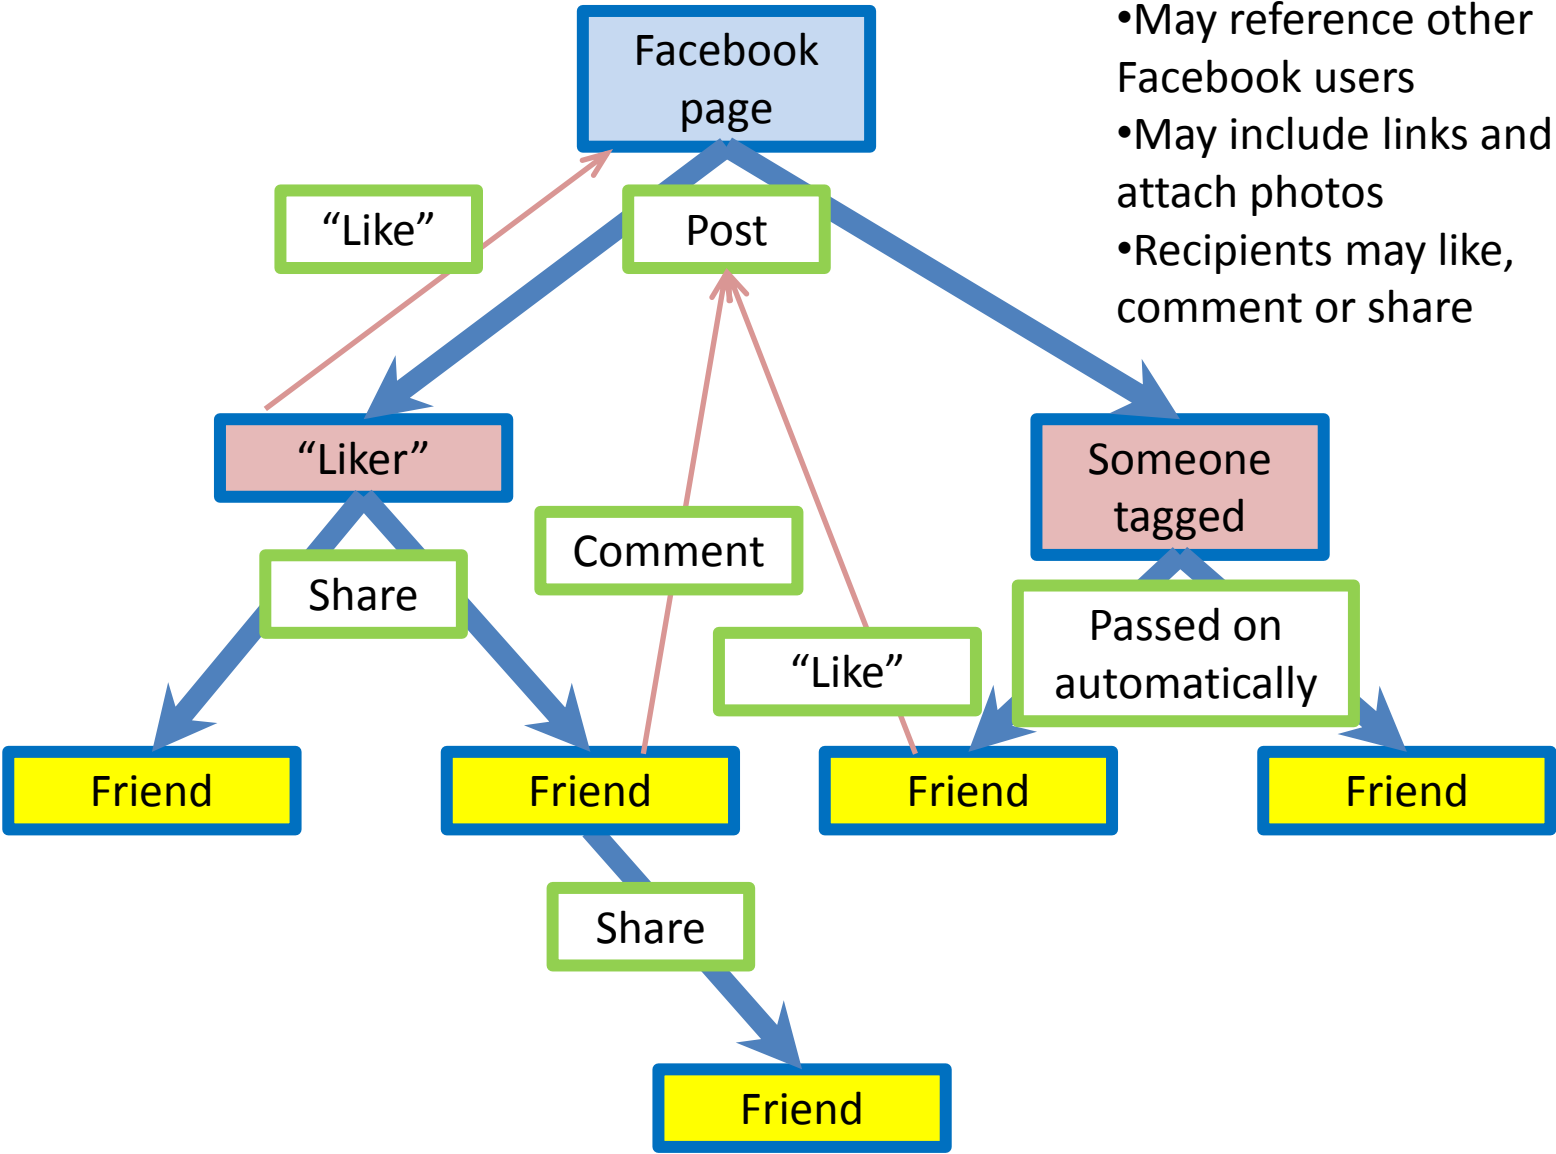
Facebook page

•May reference other Facebook users
•May include links and attach photos
•Recipients may like, comment or share

"Like"

Post

"Liker"

Someone tagged

Share

Comment

"Like"

Passed on automatically

Friend

Friend

Friend

Friend

Share

Friend